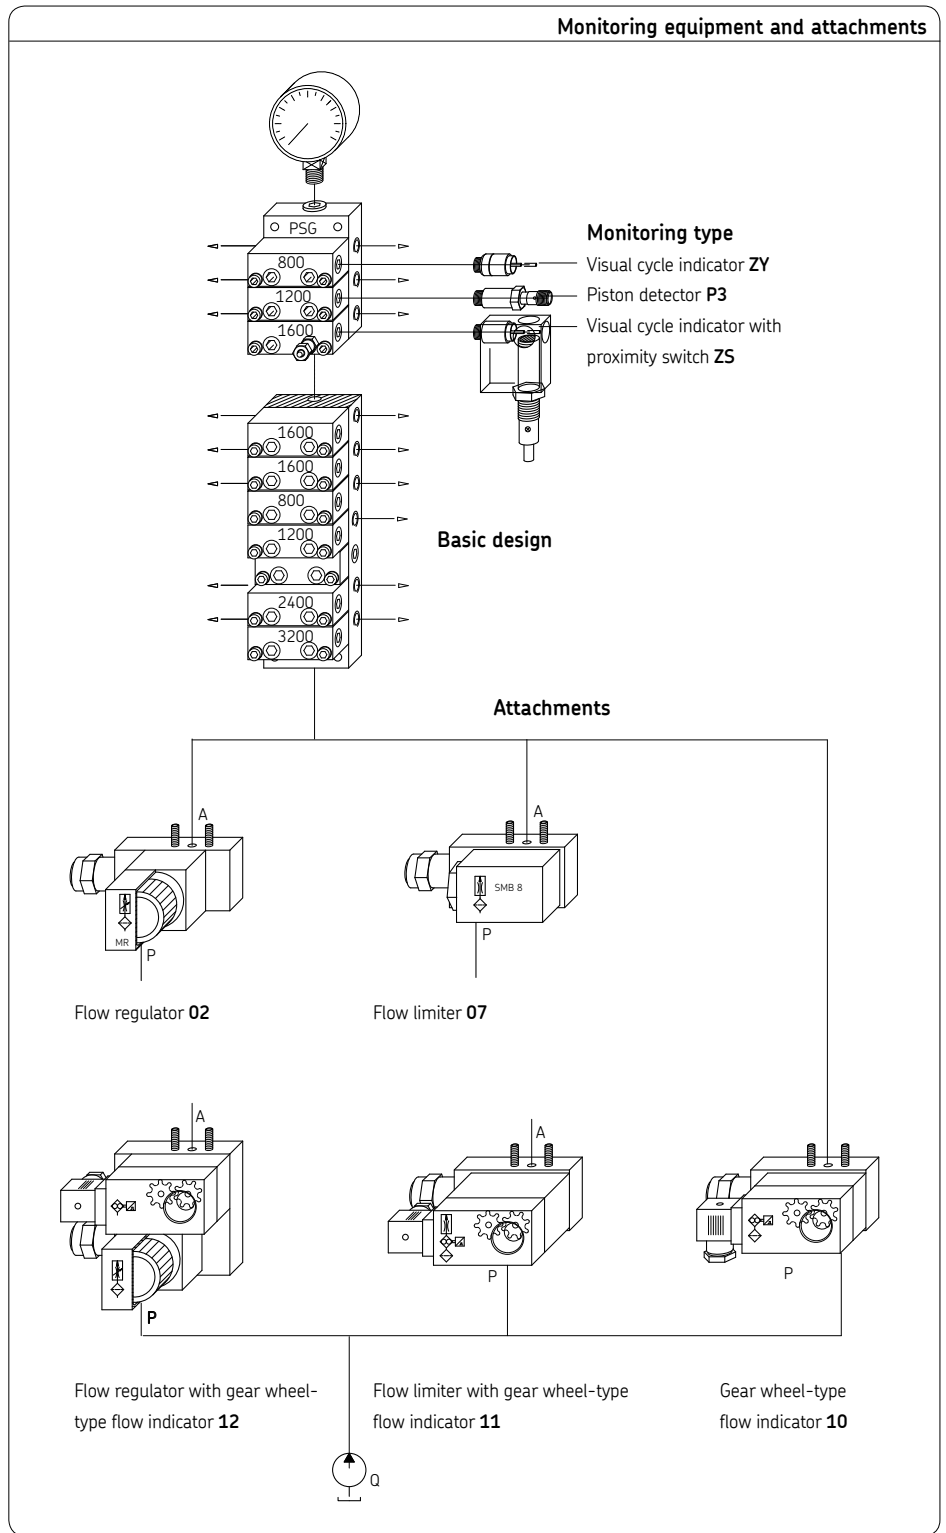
Monitoring equipment and attachments

PSG
800
1200
1600

Monitoring type
Visual cycle indicator **ZY**
Piston detector **P3**
Visual cycle indicator with proximity switch **ZS**

1600
1600
800
1200
2400
3200

Basic design

Attachments

A
MR
P
Flow regulator **02**

A
SMB 8
P
Flow limiter **07**

A
P
Flow regulator with gear wheel-type flow indicator **12**

A
P
Flow limiter with gear wheel-type flow indicator **11**

P
Gear wheel-type flow indicator **10**

Q